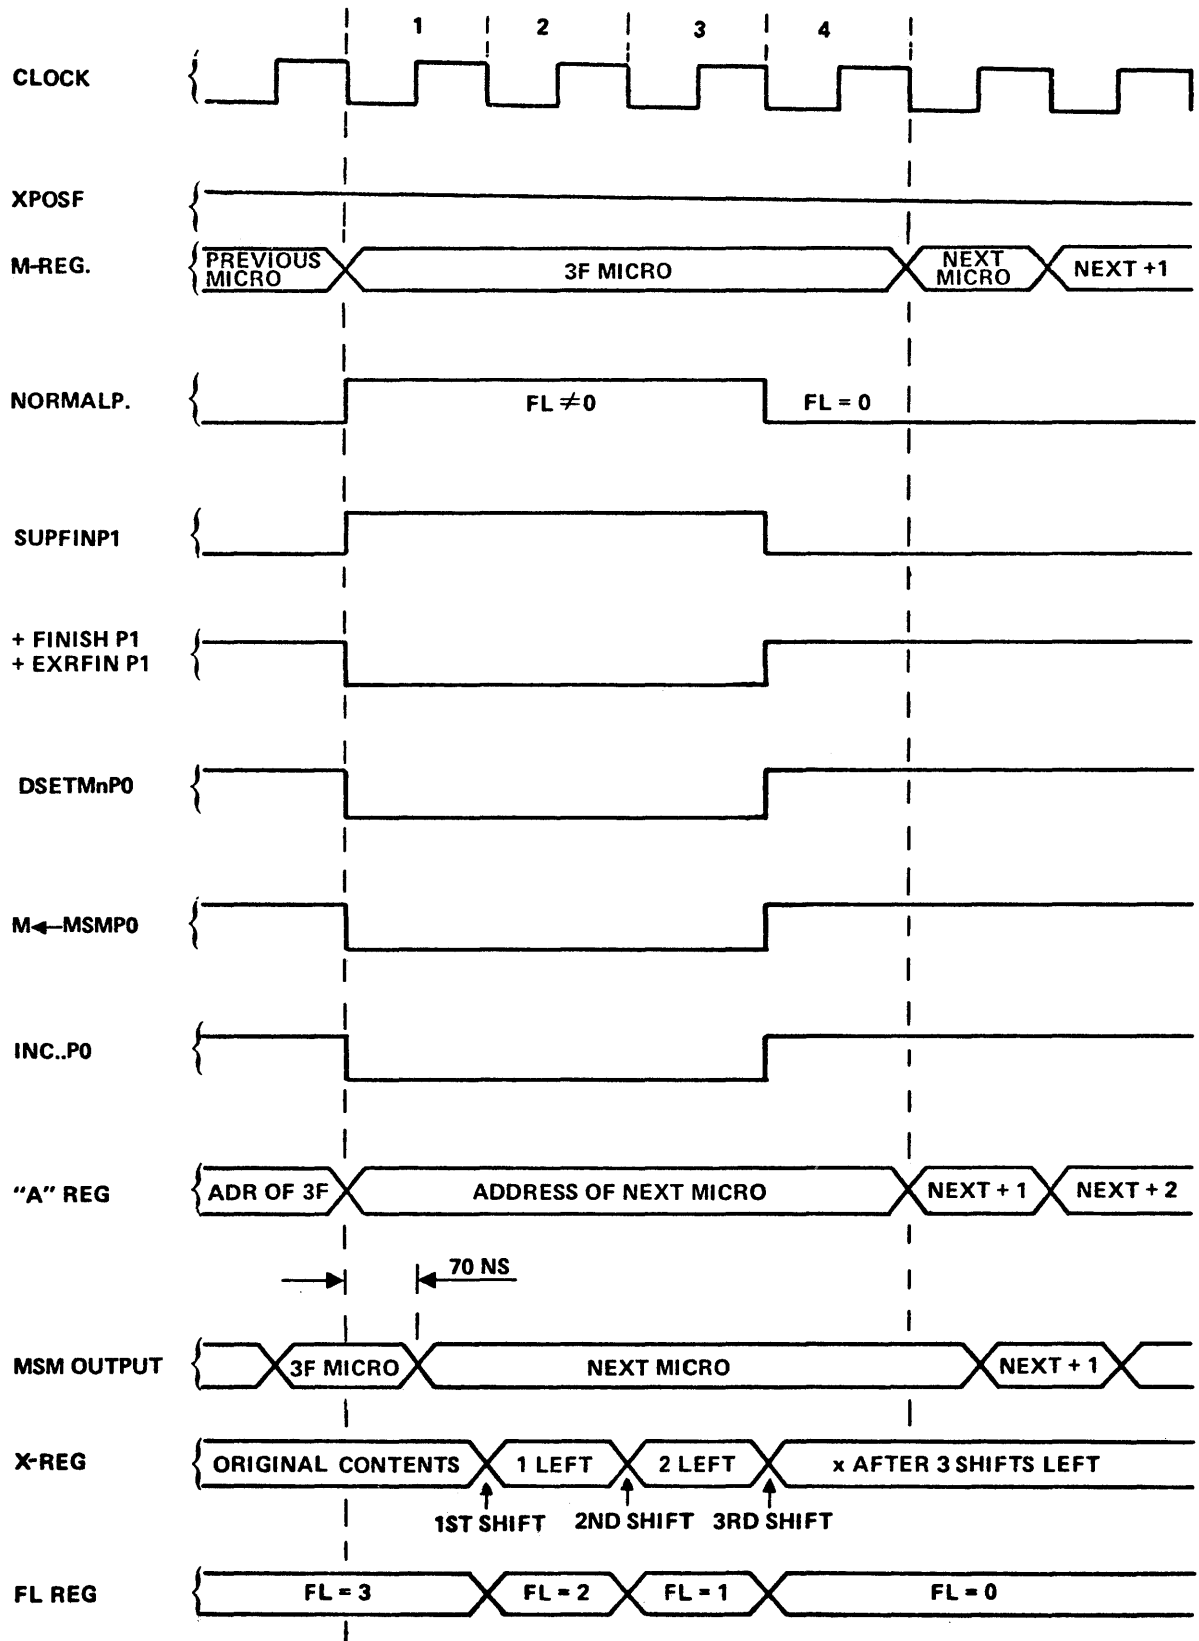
1 2 3 4

CLOCK

XPOSF

M-REG. PREVIOUS MICRO 3F MICRO NEXT MICRO NEXT +1

NORMALP. FL $\neq$ 0 FL = 0

SUPFINP1

+ FINISH P1
+ EXRFIN P1

DSETMnP0

M←MSMP0

INC..P0

"A" REG ADR OF 3F ADDRESS OF NEXT MICRO NEXT + 1 NEXT + 2

70 NS

MSM OUTPUT 3F MICRO NEXT MICRO NEXT + 1

X-REG ORIGINAL CONTENTS 1 LEFT 2 LEFT x AFTER 3 SHIFTS LEFT

1ST SHIFT 2ND SHIFT 3RD SHIFT

FL REG FL = 3 FL = 2 FL = 1 FL = 0